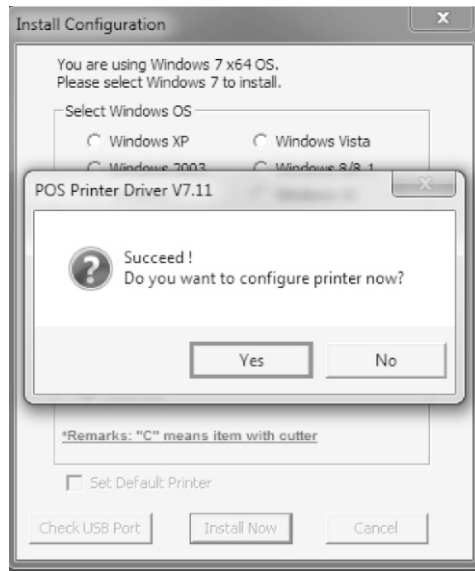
Install Configuration

You are using Windows 7 x64 OS.
Please select Windows 7 to install.

Select Windows OS

Windows XP
Windows Vista
Windows 2003
Windows 8/8.1

POS Printer Driver V7.11

Succeed !
Do you want to configure printer now?

Yes
No

*Remarks: "C" means item with cutter

Set Default Printer

Check USB Port
Install Now
Cancel